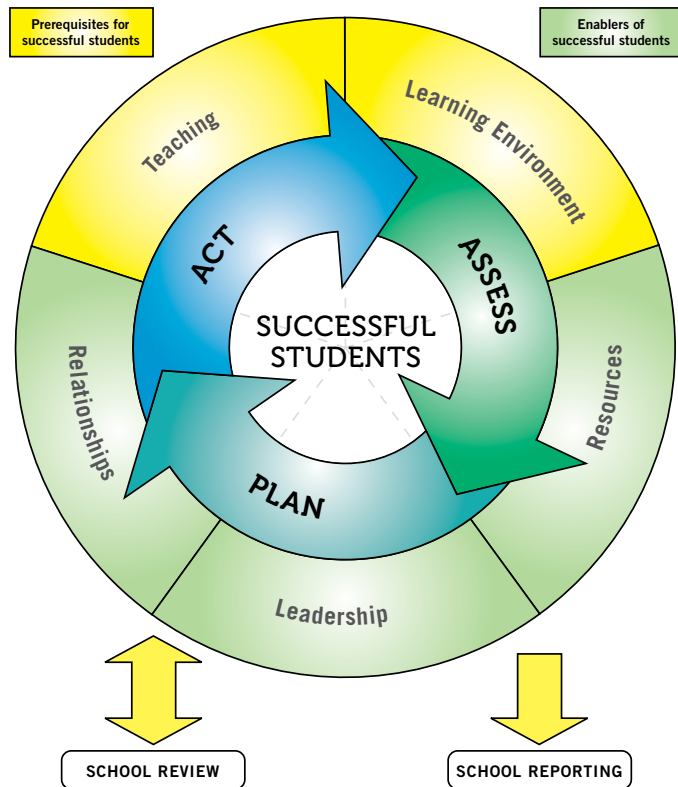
Prerequisites for successful students

Enablers of successful students

Teaching

Learning Environment

ACT

ASSESS

SUCCESSFUL STUDENTS

Relationships

Resources

PLAN

Leadership

SCHOOL REVIEW

SCHOOL REPORTING